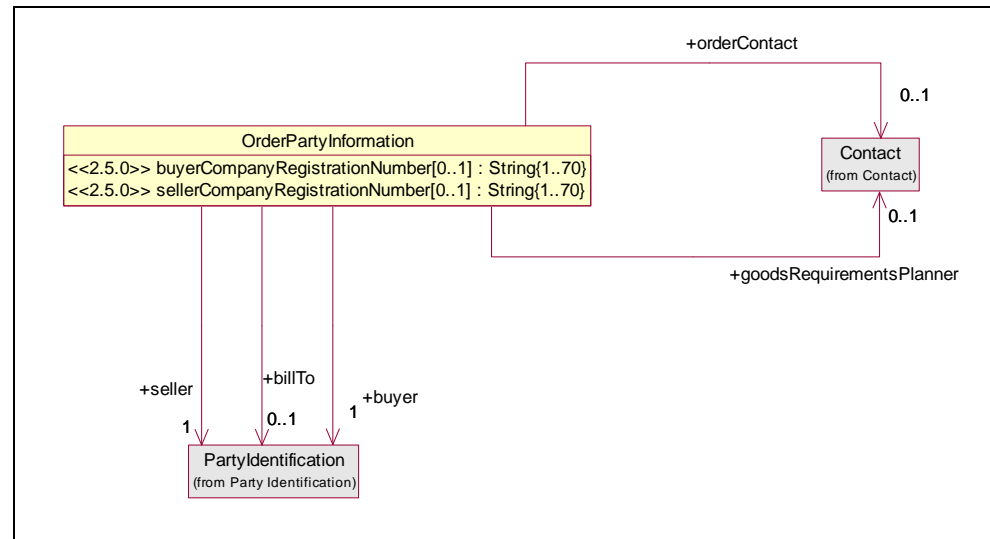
+orderContact

0..1

OrderPartyInformation

<<2.5.0>> buyerCompanyRegistrationNumber[0..1] : String{1..70}
<<2.5.0>> sellerCompanyRegistrationNumber[0..1] : String{1..70}

Contact
(from Contact)

0..1

+goodsRequirementsPlanner

+seller

+billTo

+buyer

1

0..1

1

PartyIdentification
(from Party Identification)